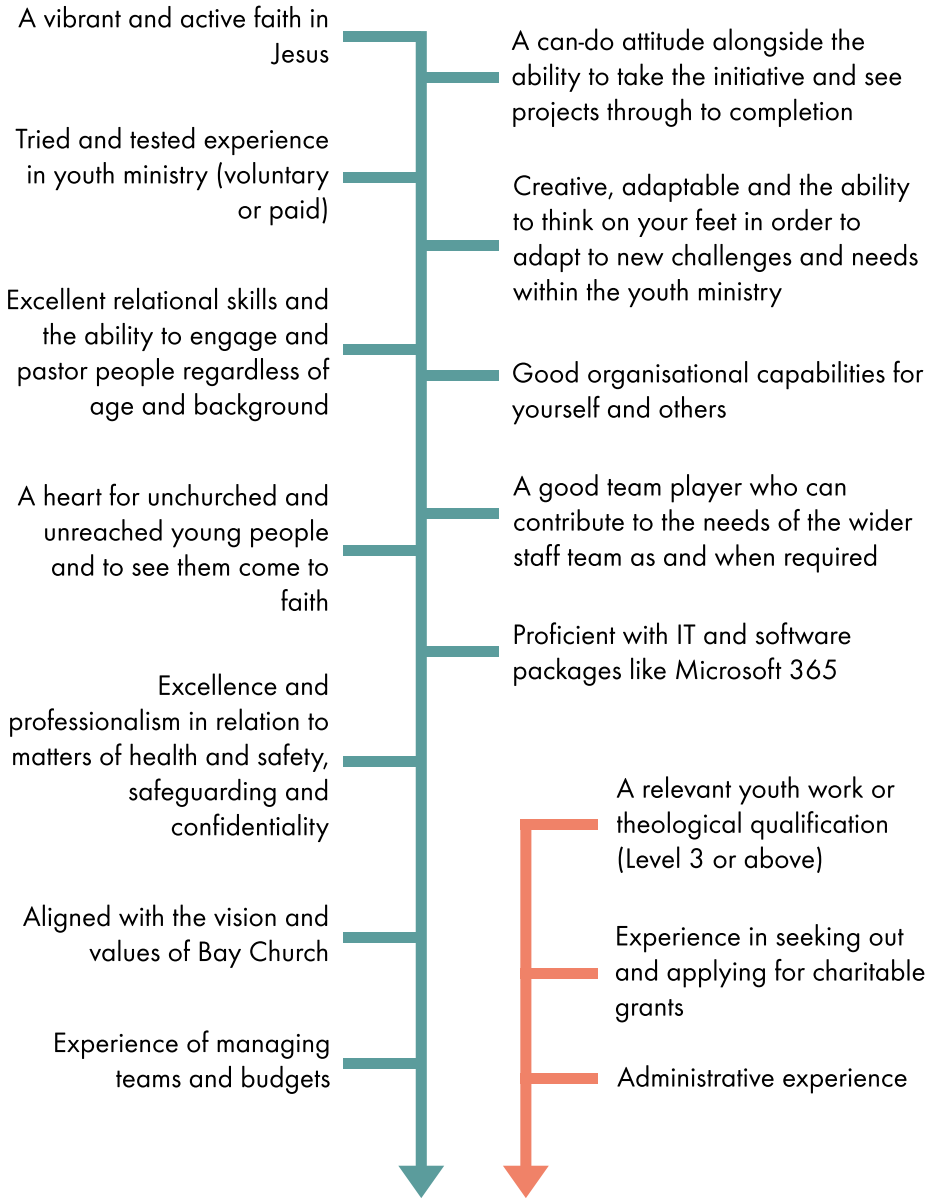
A vibrant and active faith in Jesus

A can-do attitude alongside the ability to take the initiative and see projects through to completion

Tried and tested experience in youth ministry (voluntary or paid)

Creative, adaptable and the ability to think on your feet in order to adapt to new challenges and needs within the youth ministry

Excellent relational skills and the ability to engage and pastor people regardless of age and background

Good organisational capabilities for yourself and others

A heart for unchurched and unreached young people and to see them come to faith

A good team player who can contribute to the needs of the wider staff team as and when required

Proficient with IT and software packages like Microsoft 365

Excellence and professionalism in relation to matters of health and safety, safeguarding and confidentiality

A relevant youth work or theological qualification (Level 3 or above)

Aligned with the vision and values of Bay Church

Experience in seeking out and applying for charitable grants

Experience of managing teams and budgets

Administrative experience